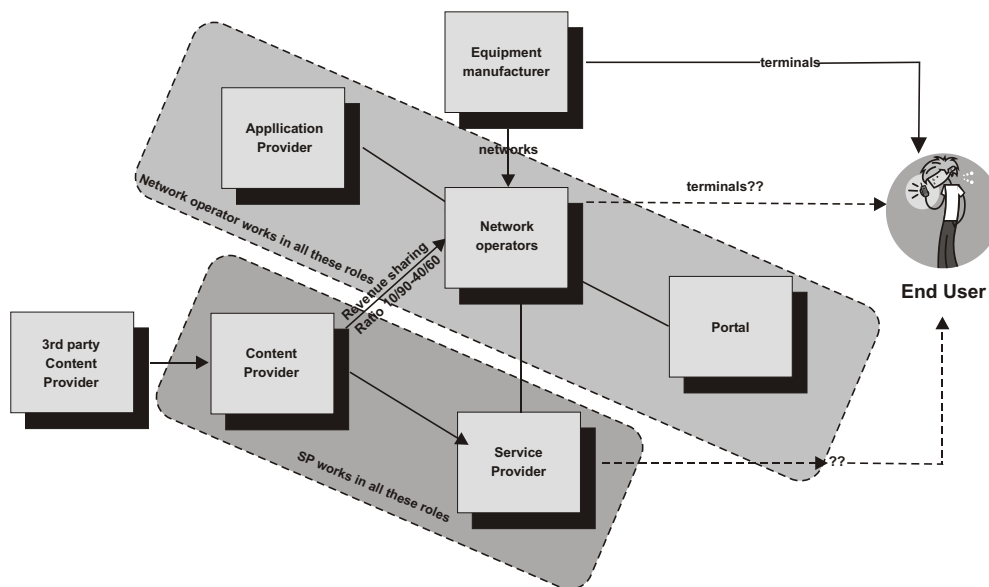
Equipment manufacturer

terminals

Appllication Provider

networks

Network operator works in all these roles

terminals??

Network operators

End User

Revenue sharing Ratio 10/90-40/60

3rd party Content Provider

Content Provider

Portal

Service Provider

SP works in all these roles

??